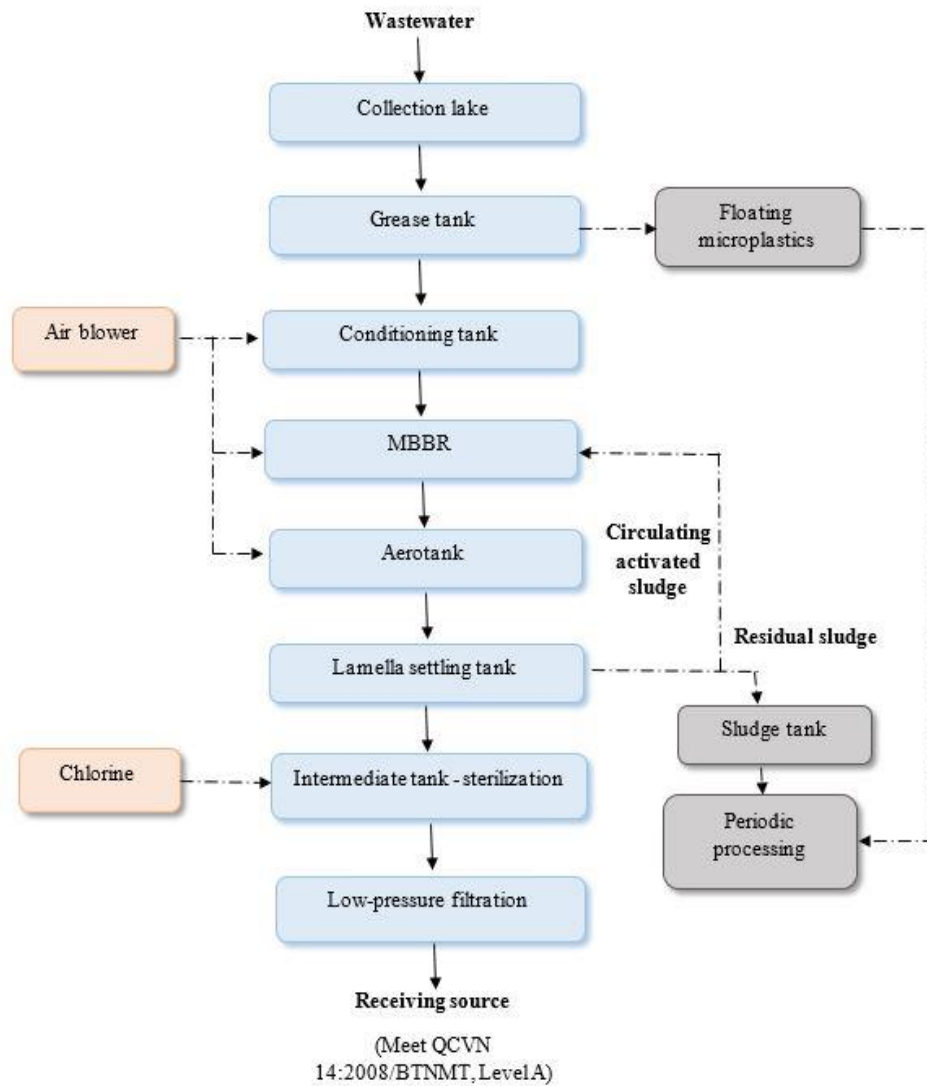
Wastewater

Collection lake

Grease tank

Floating microplastics

Air blower

Conditioning tank

MBBR

Aerotank

Circulating activated sludge

Residual sludge

Lamella settling tank

Sludge tank

Chlorine

Intermediate tank - sterilization

Periodic processing

Low-pressure filtration

Receiving source

(Meet QCVN 14:2008/BTNMT, LevelA)